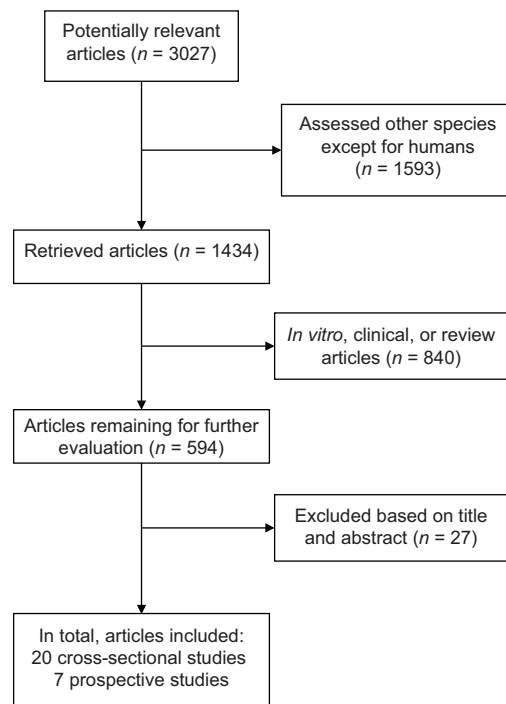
Potentially relevant articles ($n$ = 3027)

Assessed other species except for humans ($n$ = 1593)

Retrieved articles ($n$ = 1434)

*In vitro*, clinical, or review articles ($n$ = 840)

Articles remaining for further evaluation ($n$ = 594)

Excluded based on title and abstract ($n$ = 27)

In total, articles included:
20 cross-sectional studies
7 prospective studies